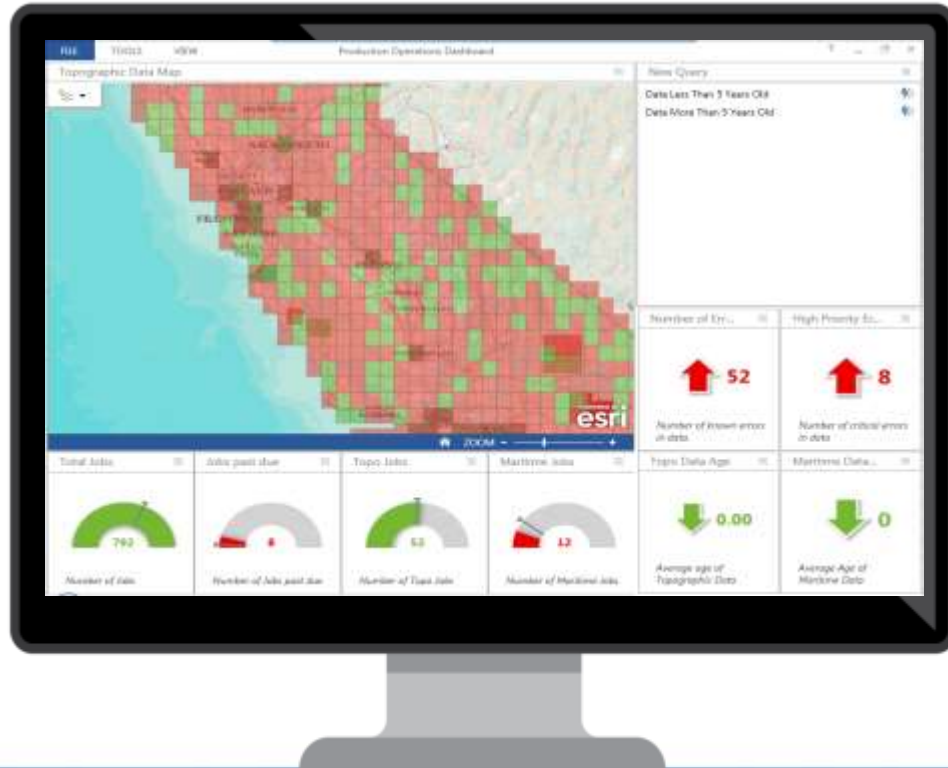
FILE TOOLS VIEW Production Operations Dashboard

Topographic Data Map

New Query

Data Less Than 5 Years Old

Data More Than 5 Years Old

esri

ZOOM – +

Number of Err...

52

Number of known errors in data

High Priority Er...

8

Number of critical errors in data

Total Jobs

792

Number of Jobs

Jobs past due

8

Number of Jobs past due

Topo Jobs

53

Number of Topo Jobs

Maritime Jobs

12

Number of Maritime Jobs

Topo Data Age

0.00

Average age of Topographic Data

Maritime Data...

0

Average Age of Maritime Data